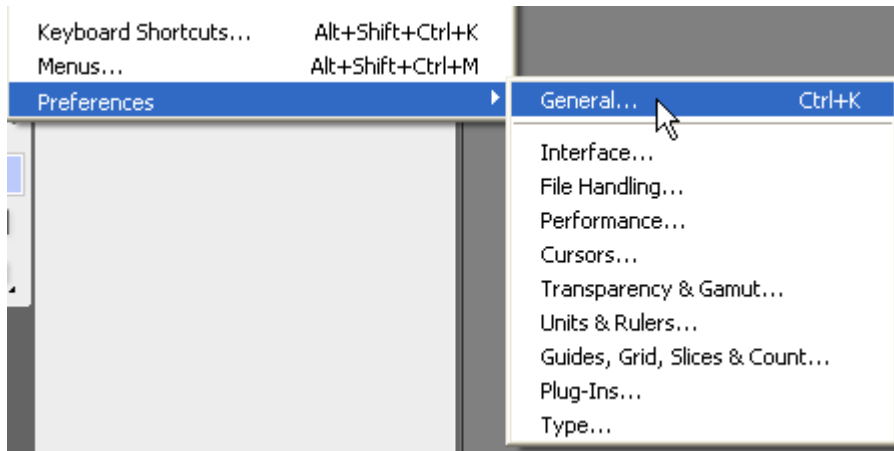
Keyboard Shortcuts... Alt+Shift+Ctrl+K
Menus... Alt+Shift+Ctrl+M
Preferences

General... Ctrl+K

Interface...
File Handling...
Performance...
Cursors...
Transparency & Gamut...
Units & Rulers...
Guides, Grid, Slices & Count...
Plug-Ins...
Type...